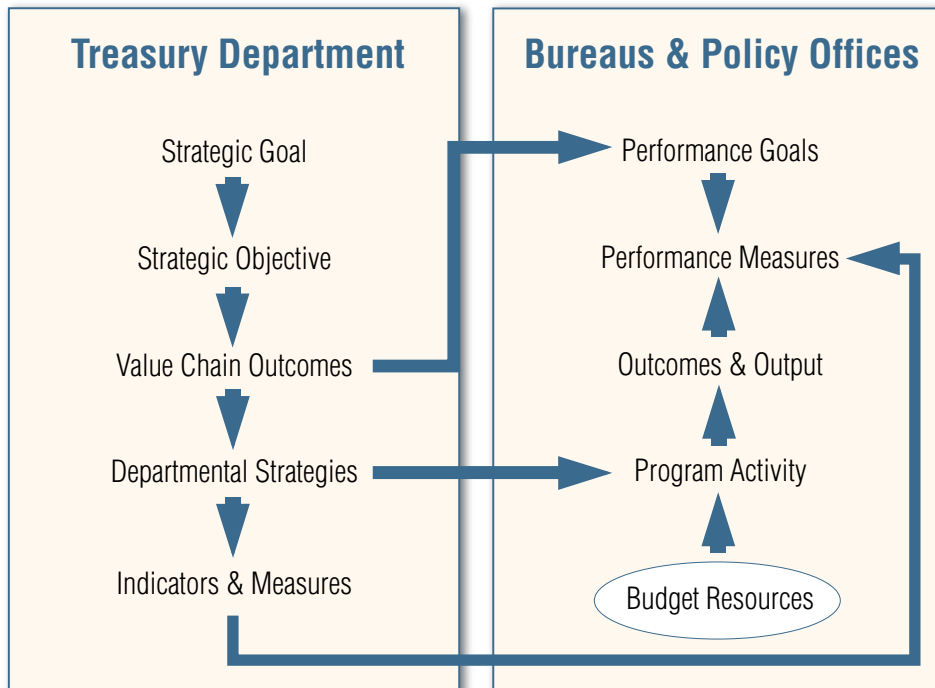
Treasury Department

Strategic Goal

Strategic Objective

Value Chain Outcomes

Departmental Strategies

Indicators & Measures

Bureaus & Policy Offices

Performance Goals

Performance Measures

Outcomes & Output

Program Activity

Budget Resources